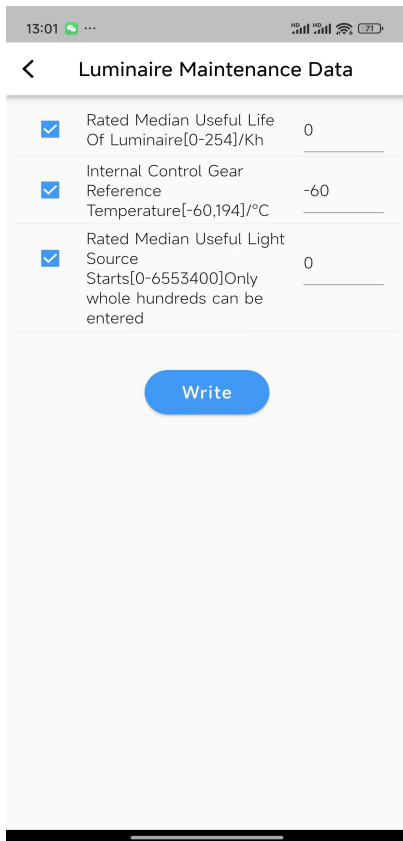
13:01 ··· HD HD 71

Luminaire Maintenance Data

Rated Median Useful Life Of Luminaire[0-254]/Kh 0

Internal Control Gear Reference Temperature[-60,194]/°C -60

Rated Median Useful Light Source Starts[0-6553400]Only whole hundreds can be entered 0

Write